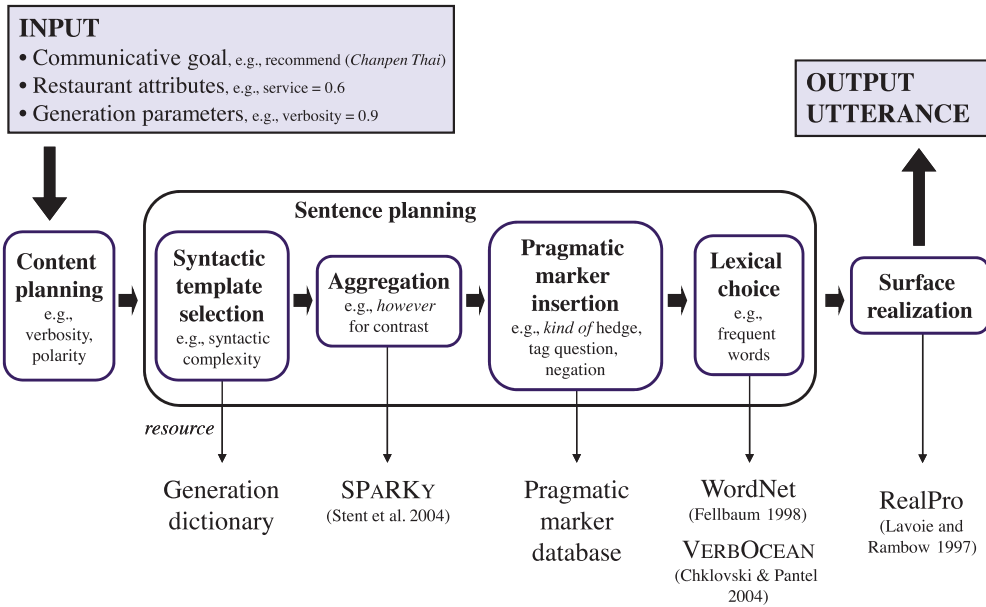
INPUT
• Communicative goal, e.g., recommend (*Chanpen Thai*)
• Restaurant attributes, e.g., service = 0.6
• Generation parameters, e.g., verbosity = 0.9

OUTPUT UTTERANCE

Sentence planning

Content planning
e.g., verbosity, polarity

Syntactic template selection
e.g., syntactic complexity

Aggregation
e.g., *however* for contrast

Pragmatic marker insertion
e.g., *kind of* hedge, tag question, negation

Lexical choice
e.g., frequent words

Surface realization

resource

Generation dictionary

SPARKY
(Stent et al. 2004)

Pragmatic marker database

WordNet
(Fellbaum 1998)

VERBOCEAN
(Chklovski & Pantel 2004)

RealPro
(Lavoie and Rambow 1997)